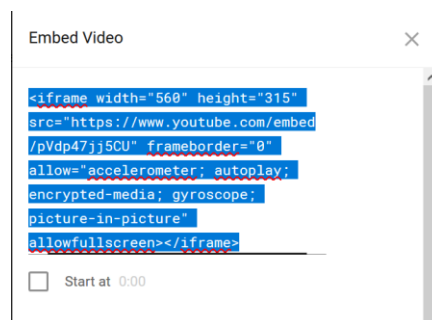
Embed Video

<iframe width="560" height="315" src="https://www.youtube.com/embed/pVdp47jj5CU" frameborder="0" allow="accelerometer; autoplay; encrypted-media; gyroscope; picture-in-picture" allowfullscreen></iframe>

Start at 0:00